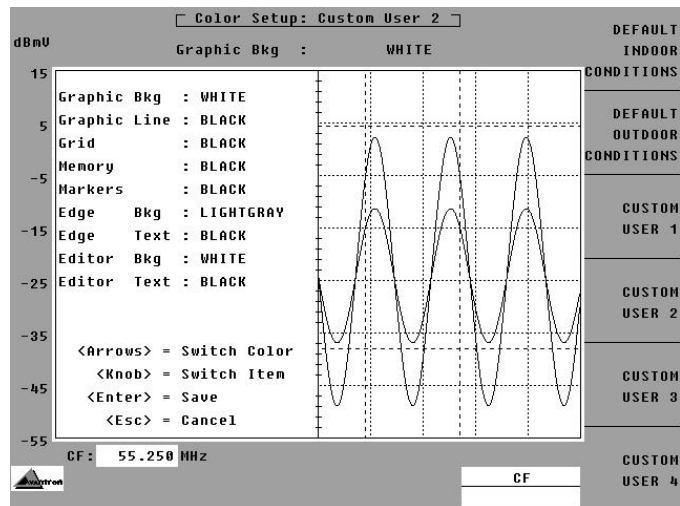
Color Setup: Custom User 2

dBmV

Graphic Bkg : WHITE

15

5

-5

-15

-25

-35

-45

-55

Graphic Bkg : WHITE
Graphic Line : BLACK
Grid : BLACK
Memory : BLACK
Markers : BLACK
Edge Bkg : LIGHTGRAY
Edge Text : BLACK
Editor Bkg : WHITE
Editor Text : BLACK

<Arrows> = Switch Color
<Knob> = Switch Item
<Enter> = Save
<Esc> = Cancel

CF: 55.250 MHz

CF

DEFAULT INDOOR CONDITIONS

DEFAULT OUTDOOR CONDITIONS

CUSTOM USER 1

CUSTOM USER 2

CUSTOM USER 3

CUSTOM USER 4